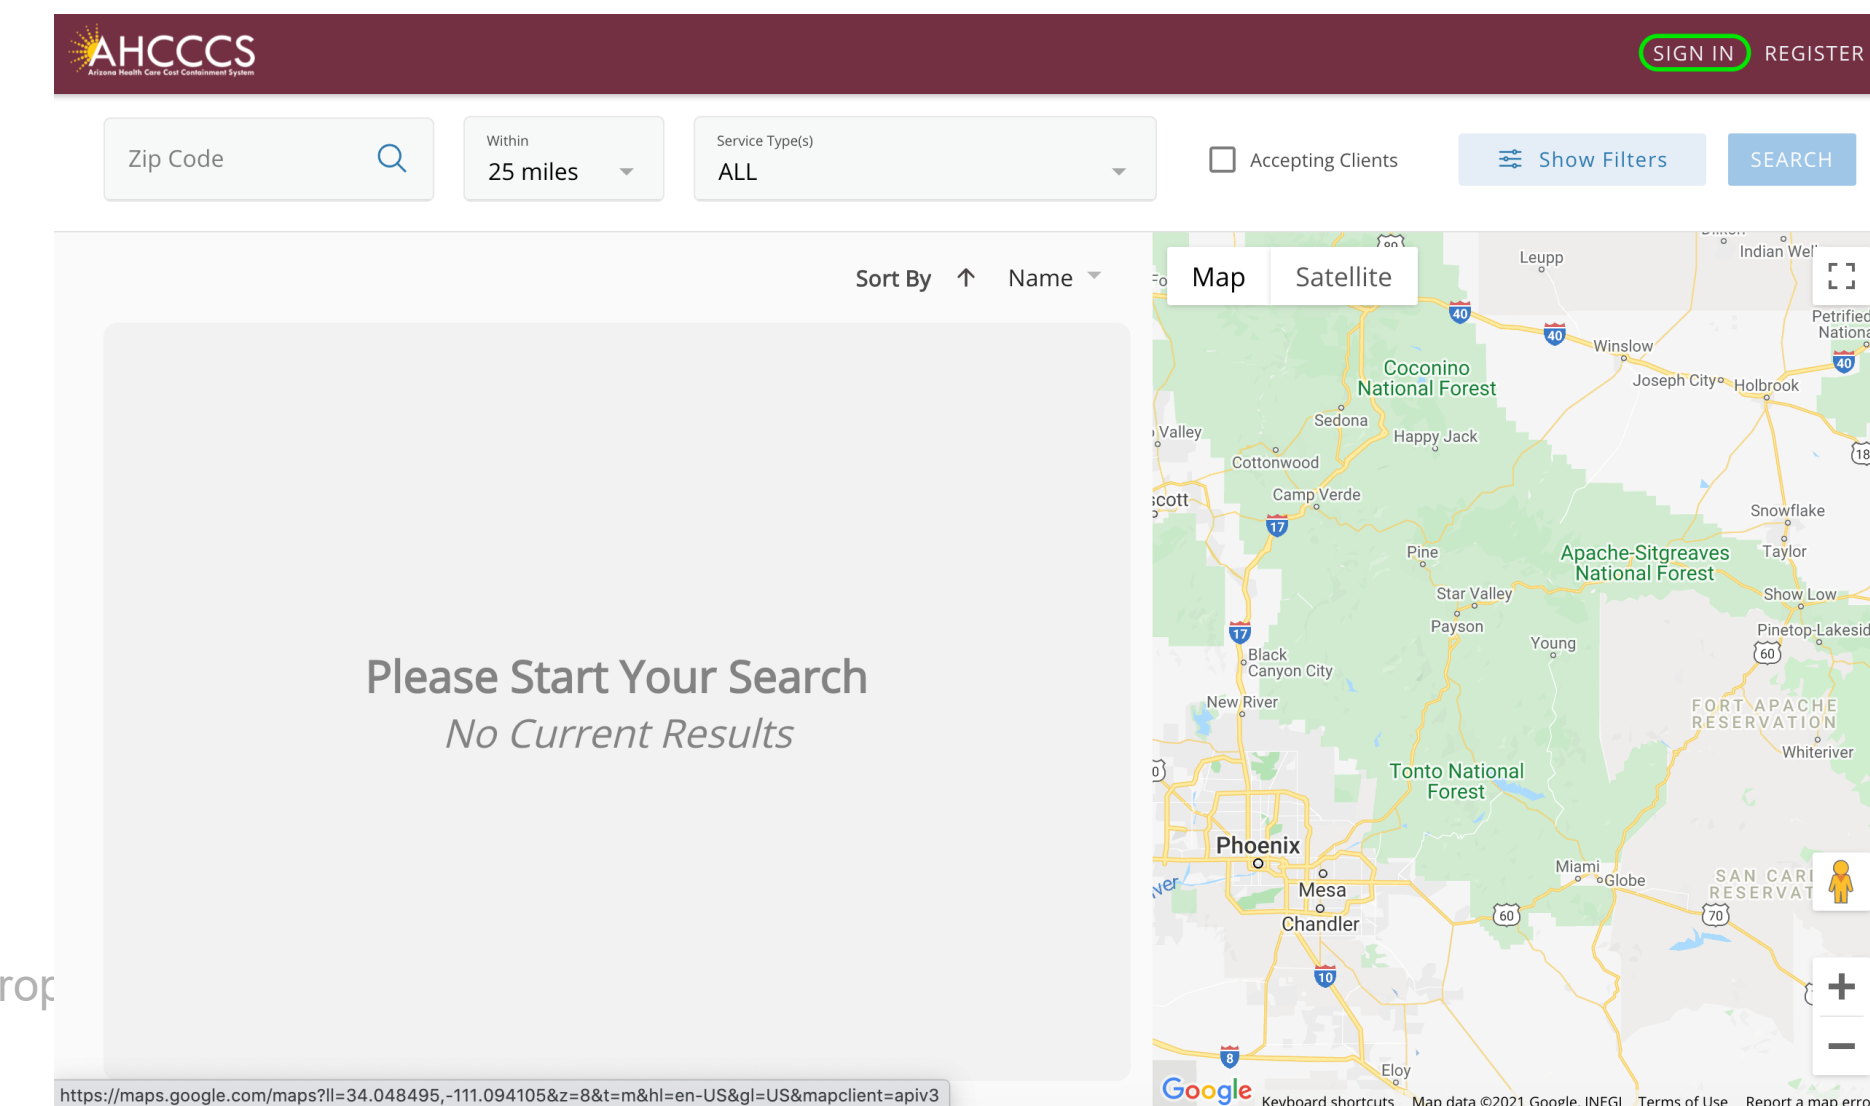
AHCCCS
Arizona Health Care Cost Containment System

SIGN IN REGISTER

Zip Code

Within
25 miles

Service Type(s)
ALL

Accepting Clients

Show Filters

SEARCH

Sort By Name

Please Start Your Search
No Current Results

rop

Map Satellite

Leupp
Indian Wel
Petrified Nationa
Winslow
Joseph City
Holbrook
Coconino National Forest
Sedona
Happy Jack
Valley
Cottonwood
Camp Verde
scott
Snowflake
Taylor
Pine
Apache-Sitgreaves National Forest
Star Valley
Show Low
Payson
Young
Pinetop-Lakesid
Black Canyon City
New River
FORT APACHE RESERVATION
Whiteriver
Tonto National Forest
Phoenix
Mesa
Chandler
Miami
Globe
SAN CARI RESERVAT
Eloy
40
40
40
17
17
60
60
70
10
8
18

Google
Keyboard shortcuts Map data ©2021 Google, INEGI Terms of Use Report a map erro

https://maps.google.com/maps?ll=34.048495,-111.094105&z=8&t=m&hl=en-US&gl=US&mapclient=apiv3